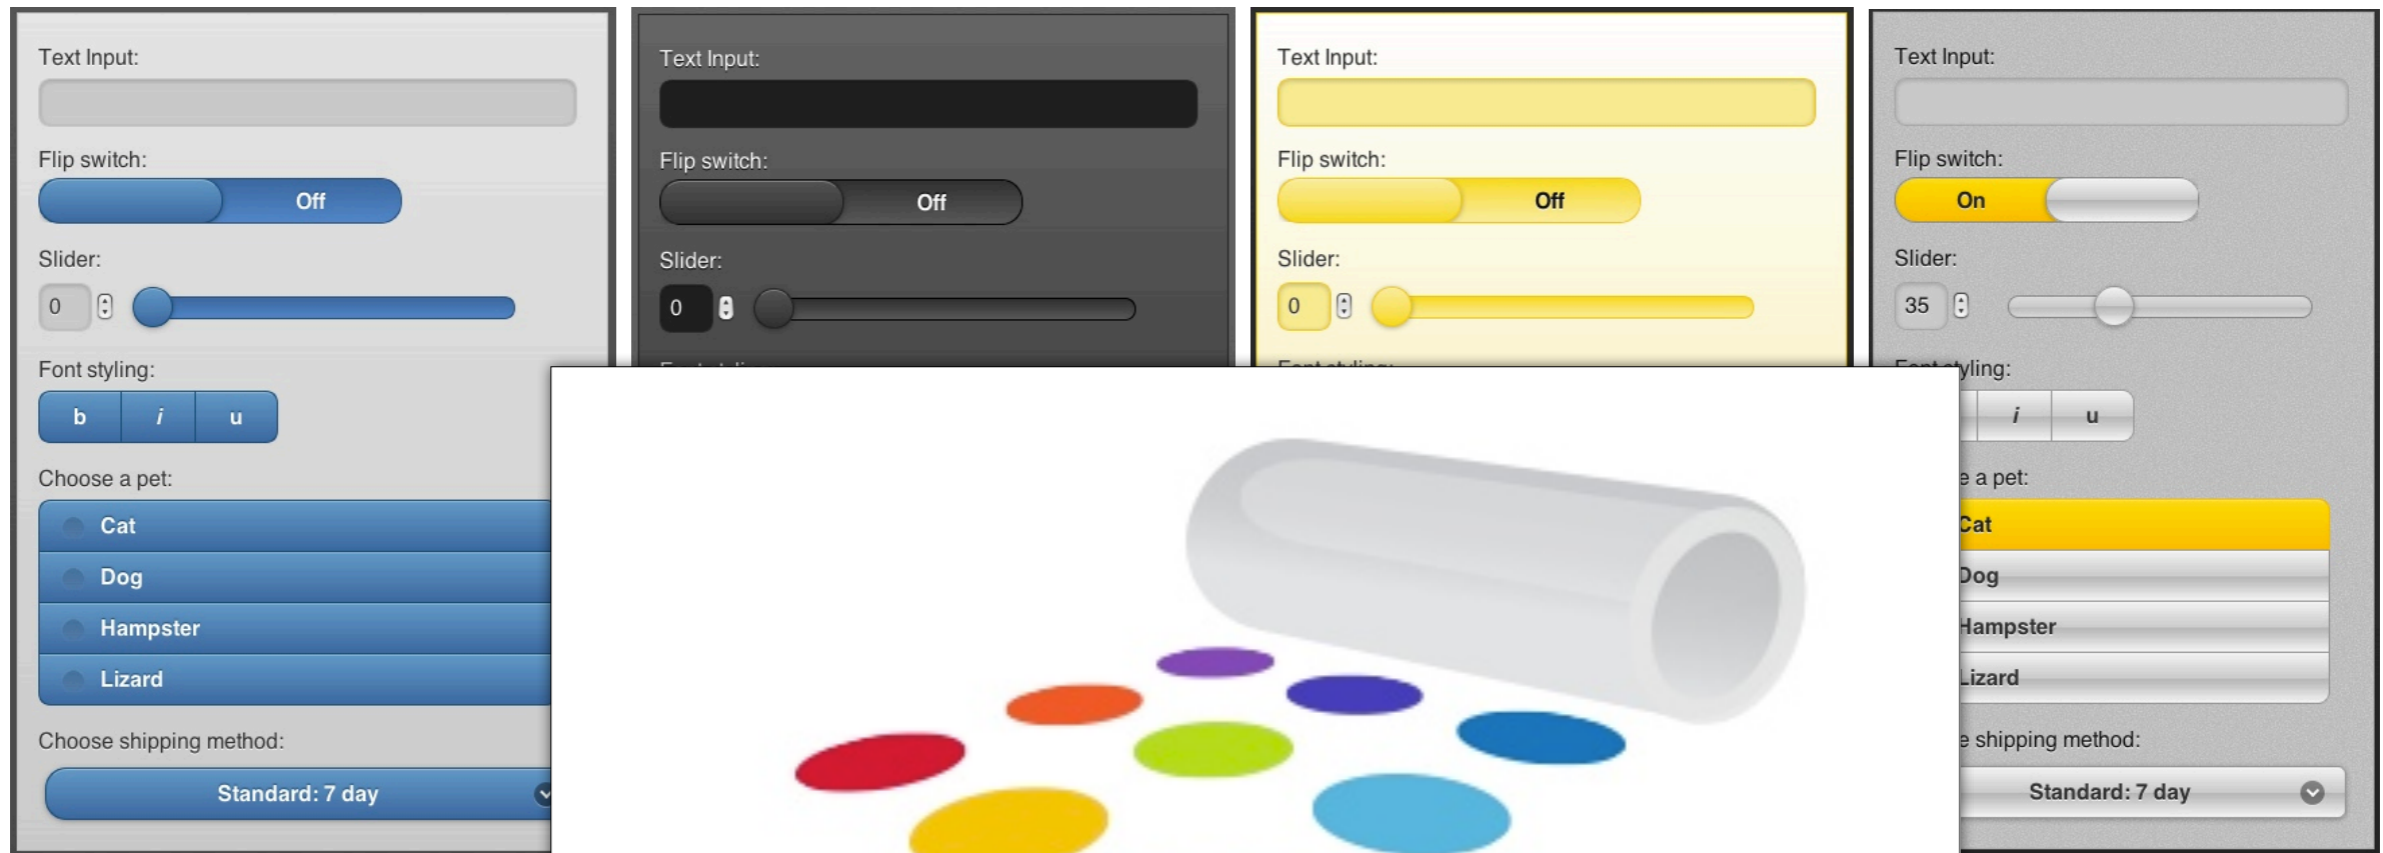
Text Input:

Flip switch:

Off

Slider:

0

Font styling:

b i u

Choose a pet:

Cat

Dog

Hampster

Lizard

Choose shipping method:

Standard: 7 day

Text Input:

Flip switch:

Off

Slider:

0

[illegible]

Text Input:

Flip switch:

Off

Slider:

0

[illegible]

Text Input:

Flip switch:

On

Slider:

35

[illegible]styling:

i u

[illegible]e a pet:

Cat

Dog

Hampster

Lizard

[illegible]e shipping method:

Standard: 7 day